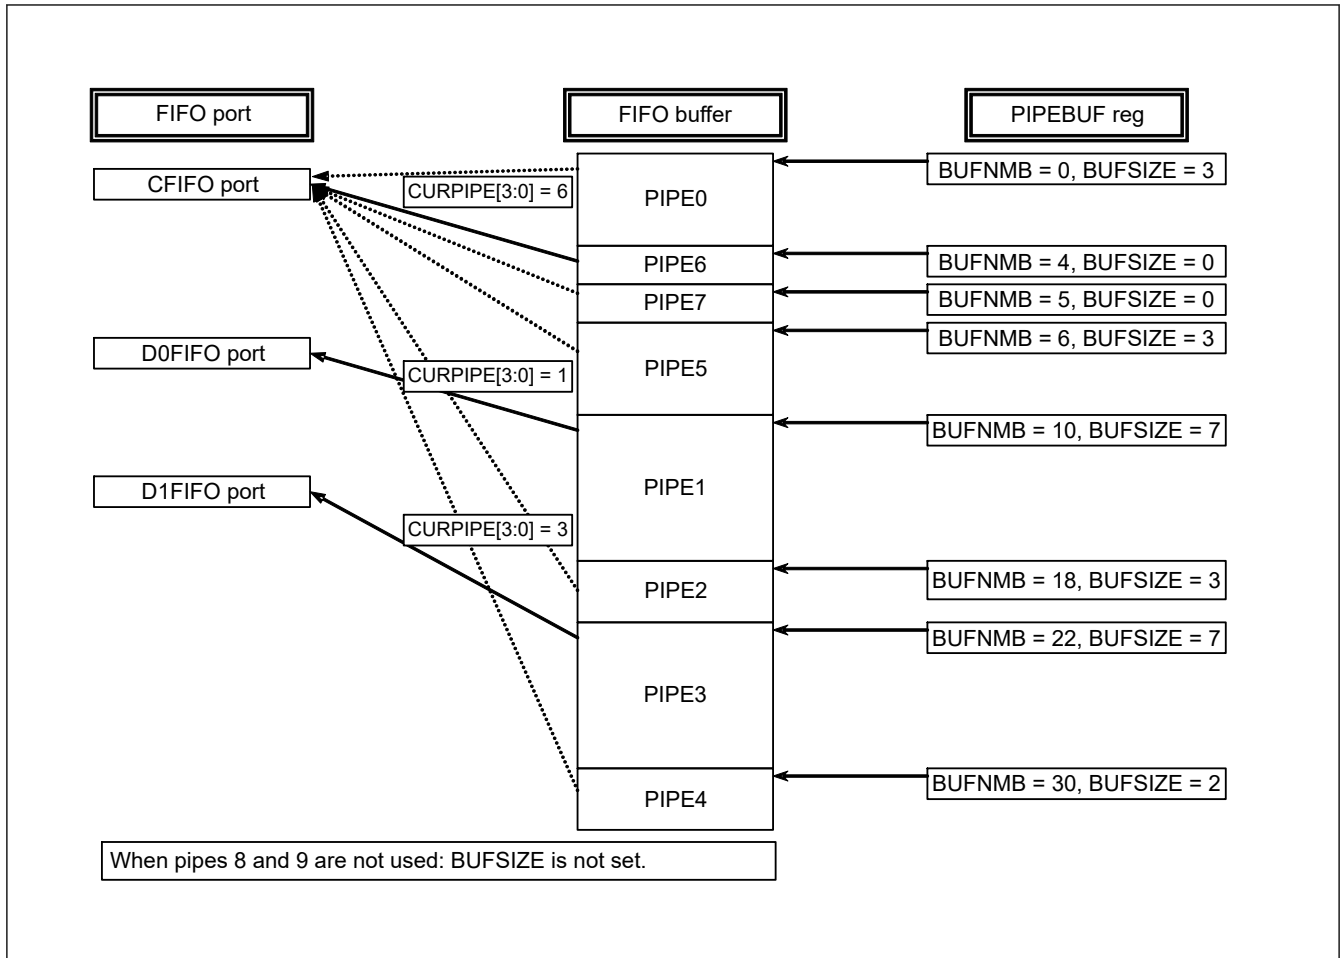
FIFO port

FIFO buffer

PIPEBUF reg

CFIFO port

CURPIPE[3:0] = 6

PIPE0

BUFNMB = 0, BUFSIZE = 3

PIPE6

BUFNMB = 4, BUFSIZE = 0

PIPE7

BUFNMB = 5, BUFSIZE = 0

D0FIFO port

CURPIPE[3:0] = 1

PIPE5

BUFNMB = 6, BUFSIZE = 3

BUFNMB = 10, BUFSIZE = 7

D1FIFO port

PIPE1

CURPIPE[3:0] = 3

PIPE2

BUFNMB = 18, BUFSIZE = 3

BUFNMB = 22, BUFSIZE = 7

PIPE3

PIPE4

BUFNMB = 30, BUFSIZE = 2

When pipes 8 and 9 are not used: BUFSIZE is not set.